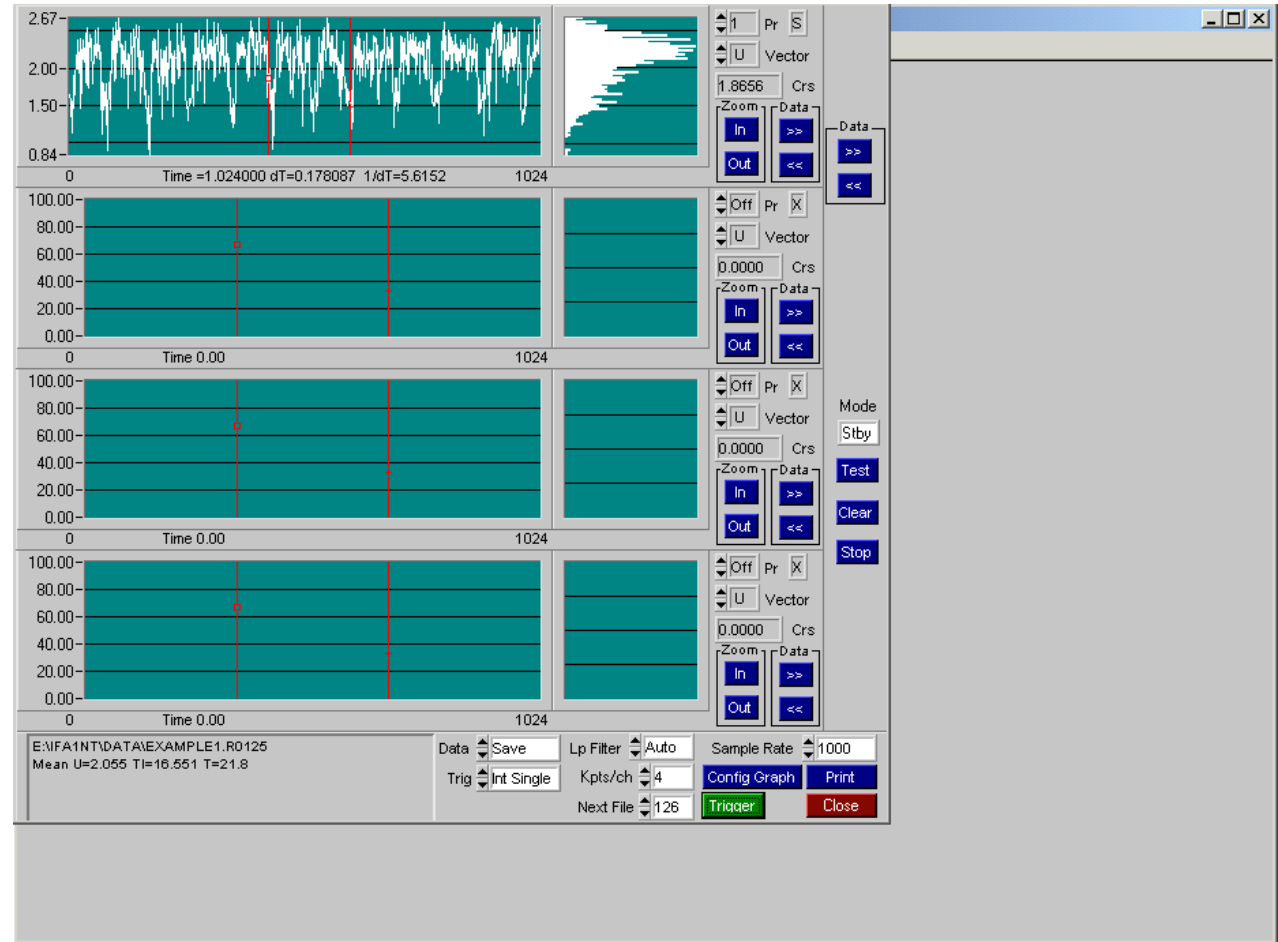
2.67
2.00
1.50
0.84
0
Time =1.024000 dT=0.178087 1/dT=5.6152
1024
1 Pr S
U Vector
1.8656 Crs
Zoom
In
Out
Data
>>
<<
Data
>>
<<

100.00
80.00
60.00
40.00
20.00
0.00
0
Time 0.00
1024
Off Pr X
U Vector
0.0000 Crs
Zoom
In
Out
Data
>>
<<

100.00
80.00
60.00
40.00
20.00
0.00
0
Time 0.00
1024
Off Pr X
U Vector
0.0000 Crs
Zoom
In
Out
Data
>>
<<

Mode
Stby
Test
Clear
Stop

100.00
80.00
60.00
40.00
20.00
0.00
0
Time 0.00
1024
Off Pr X
U Vector
0.0000 Crs
Zoom
In
Out
Data
>>
<<

E:\IFA1NT\DATA\EXAMPLE1.R0125
Mean U=2.055 TI=16.551 T=21.8

Data Save
Trig Int Single
Lp Filter Auto
Kpts/ch 4
Next File 126
Sample Rate 1000
Config Graph
Print
Trigger
Close